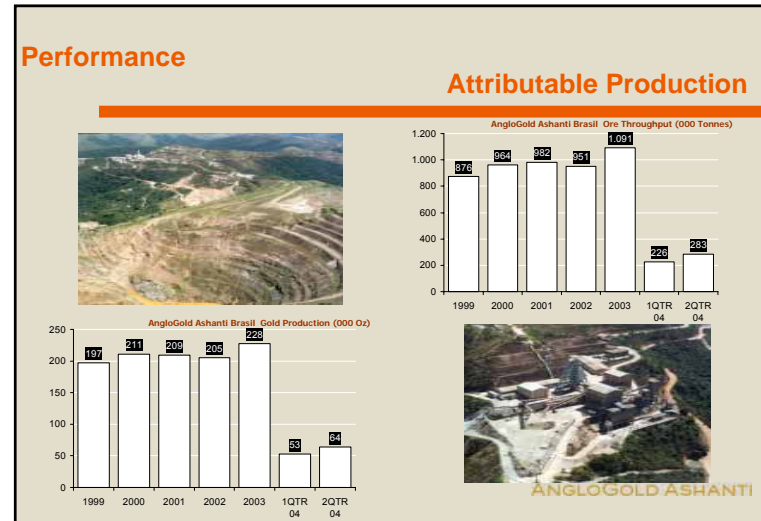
Performance

Attributable Production

AngloGold Ashanti Brasil Ore Throughput (000 Tonnes)

1.200
1.000
800
600
400
200
0

876 964 982 951 1.091 226 283

1999 2000 2001 2002 2003 1QTR 04 2QTR 04

AngloGold Ashanti Brasil Gold Production (000 Oz)

250
200
150
100
50
0

197 211 209 205 228 53 64

1999 2000 2001 2002 2003 1QTR 04 2QTR 04

ANGLOGOLD ASHANTI